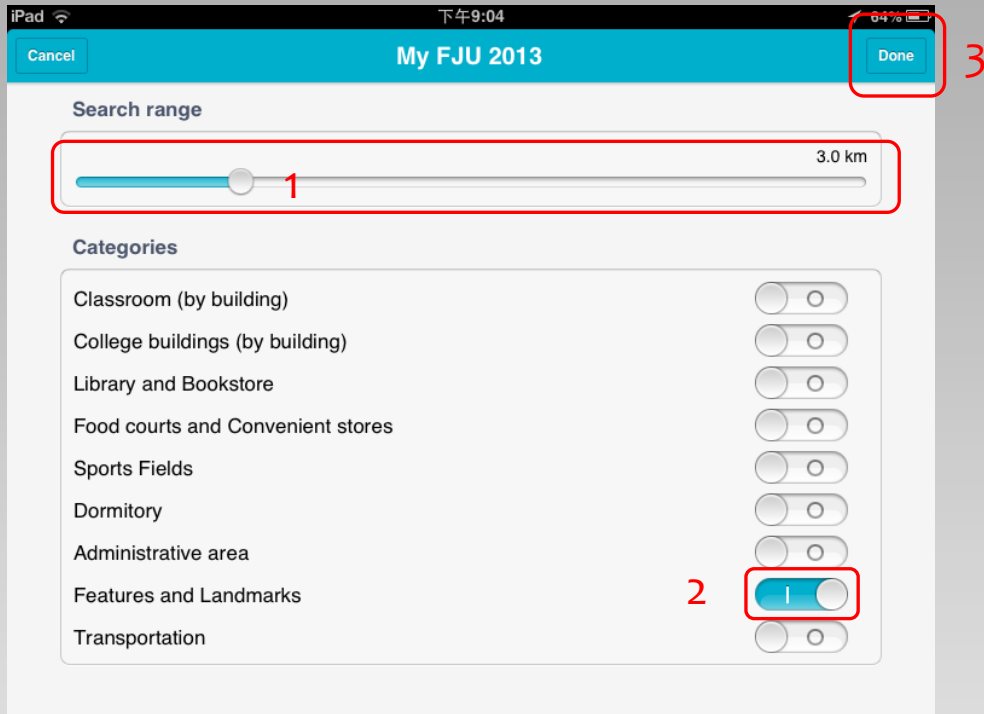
iPad 下午9:04 64%

Cancel My FJU 2013 Done 3

Search range

3.0 km

1

Categories

Classroom (by building)

College buildings (by building)

Library and Bookstore

Food courts and Convenient stores

Sports Fields

Dormitory

Administrative area

Features and Landmarks 2

Transportation